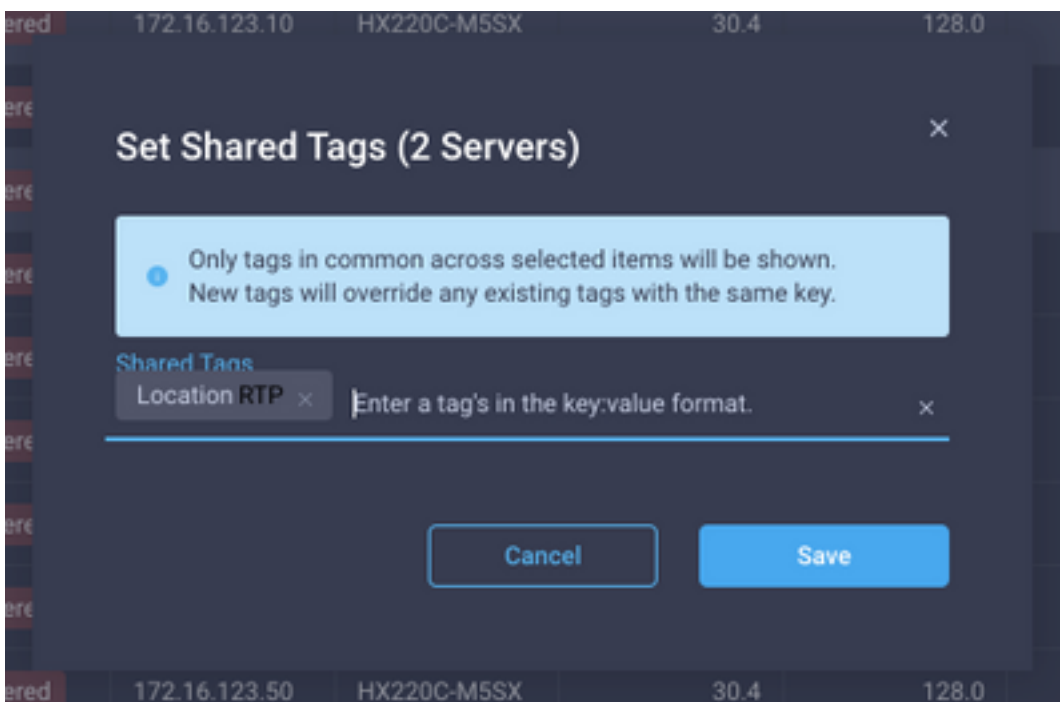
ered 172.16.123.10 HX220C-M5SX 30.4 128.0

Set Shared Tags (2 Servers)

×

Only tags in common across selected items will be shown. New tags will override any existing tags with the same key.

Shared Tags

Location RTP ×

Enter a tag's in the key:value format.

×

Cancel

Save

ered 172.16.123.50 HX220C-M5SX 30.4 128.0